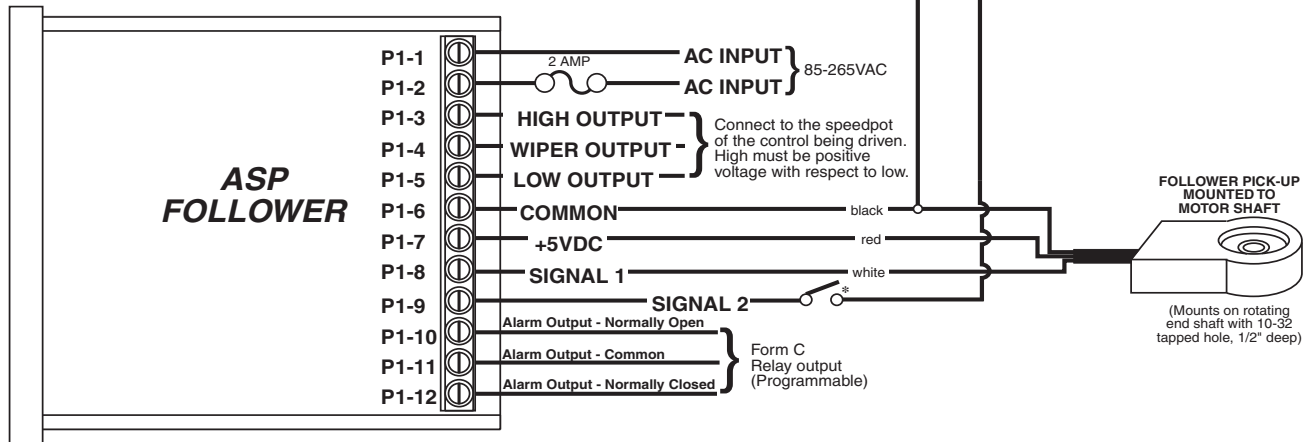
ASP FOLLOWER

P1-1
P1-2
P1-3
P1-4
P1-5
P1-6
P1-7
P1-8
P1-9
P1-10
P1-11
P1-12

2 AMP

AC INPUT
AC INPUT
85-265VAC

HIGH OUTPUT
WIPER OUTPUT
LOW OUTPUT
Connect to the speedpot of the control being driven. High must be positive voltage with respect to low.

COMMON
black
+5VDC
red
SIGNAL 1
white
SIGNAL 2
*

Alarm Output - Normally Open
Alarm Output - Common
Alarm Output - Normally Closed
Form C Relay output (Programmable)

FOLLOWER PICK-UP MOUNTED TO MOTOR SHAFT

(Mounts on rotating end shaft with 10-32 tapped hole, 1/2" deep)